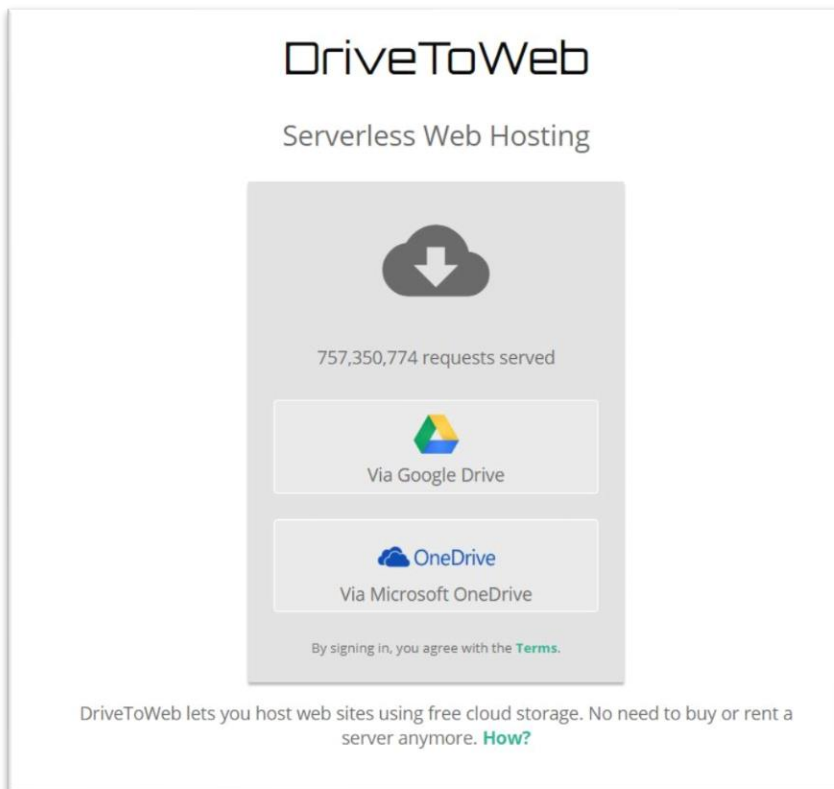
DriveToWeb

Serverless Web Hosting

757,350,774 requests served

Via Google Drive

OneDrive
Via Microsoft OneDrive

By signing in, you agree with the Terms.

DriveToWeb lets you host web sites using free cloud storage. No need to buy or rent a server anymore. How?